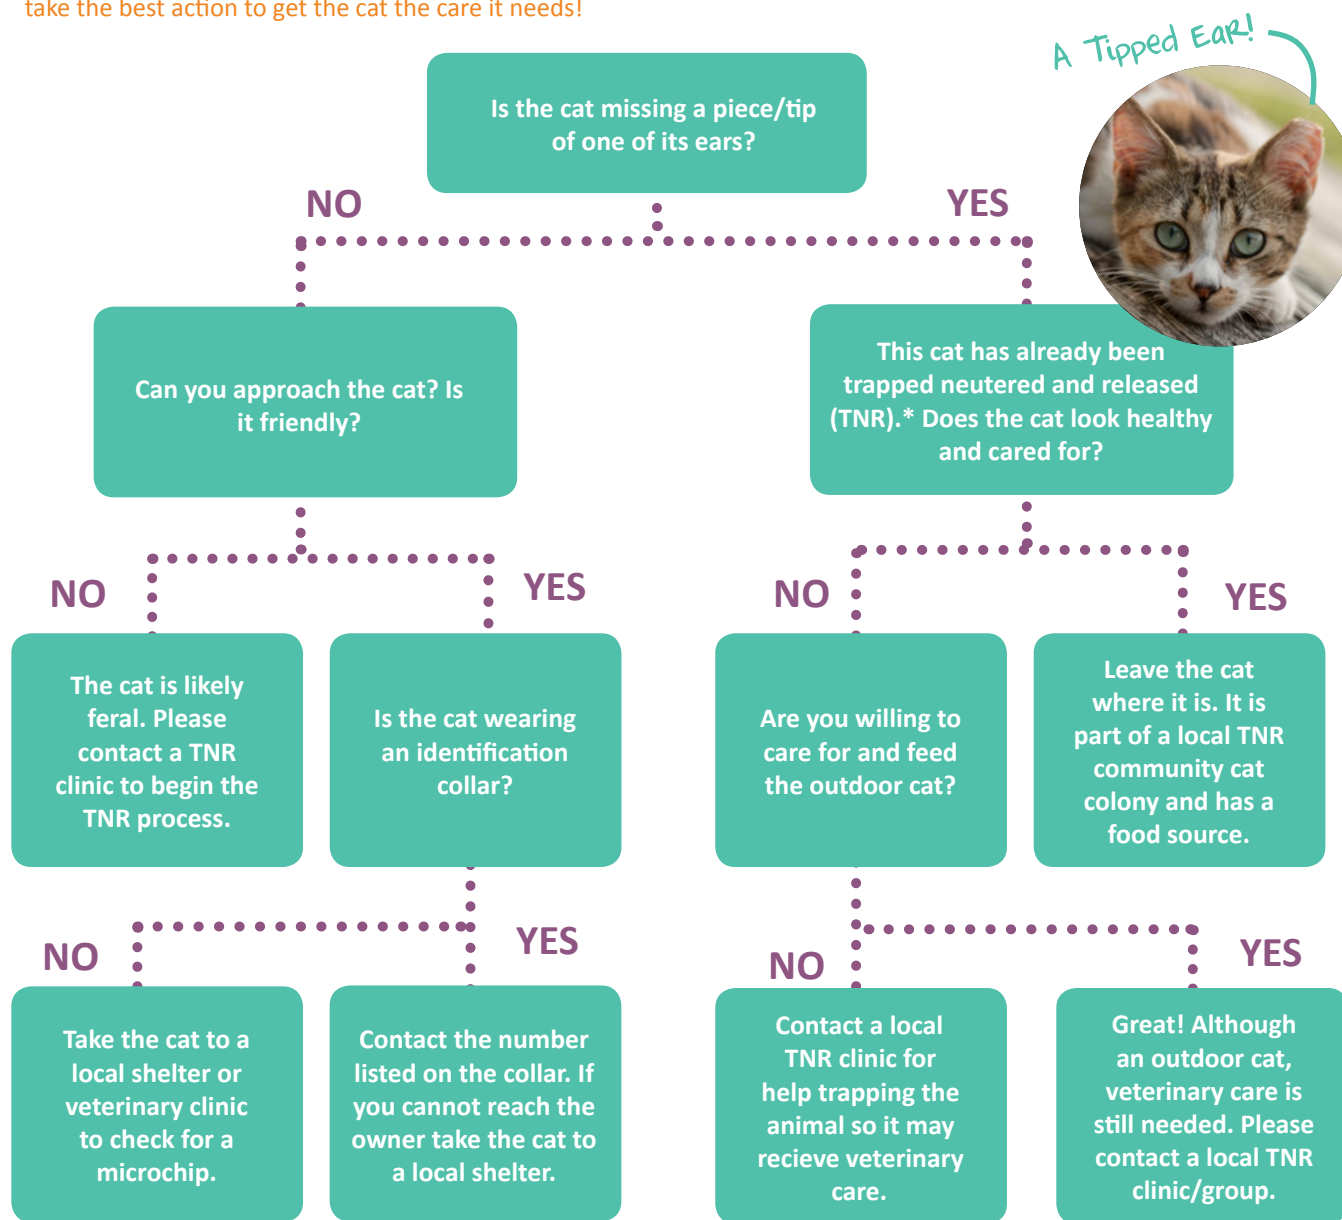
take the best action to get the cat the care it needs!

A Tipped Ear!

Is the cat missing a piece/tip of one of its ears?

NO

YES

Can you approach the cat? Is it friendly?

This cat has already been trapped neutered and released (TNR).* Does the cat look healthy and cared for?

NO

YES

NO

YES

The cat is likely feral. Please contact a TNR clinic to begin the TNR process.

Is the cat wearing an identification collar?

Are you willing to care for and feed the outdoor cat?

Leave the cat where it is. It is part of a local TNR community cat colony and has a food source.

NO

YES

NO

YES

Take the cat to a local shelter or veterinary clinic to check for a microchip.

Contact the number listed on the collar. If you cannot reach the owner take the cat to a local shelter.

Contact a local TNR clinic for help trapping the animal so it may recieve veterinary care.

Great! Although an outdoor cat, veterinary care is still needed. Please contact a local TNR clinic/group.